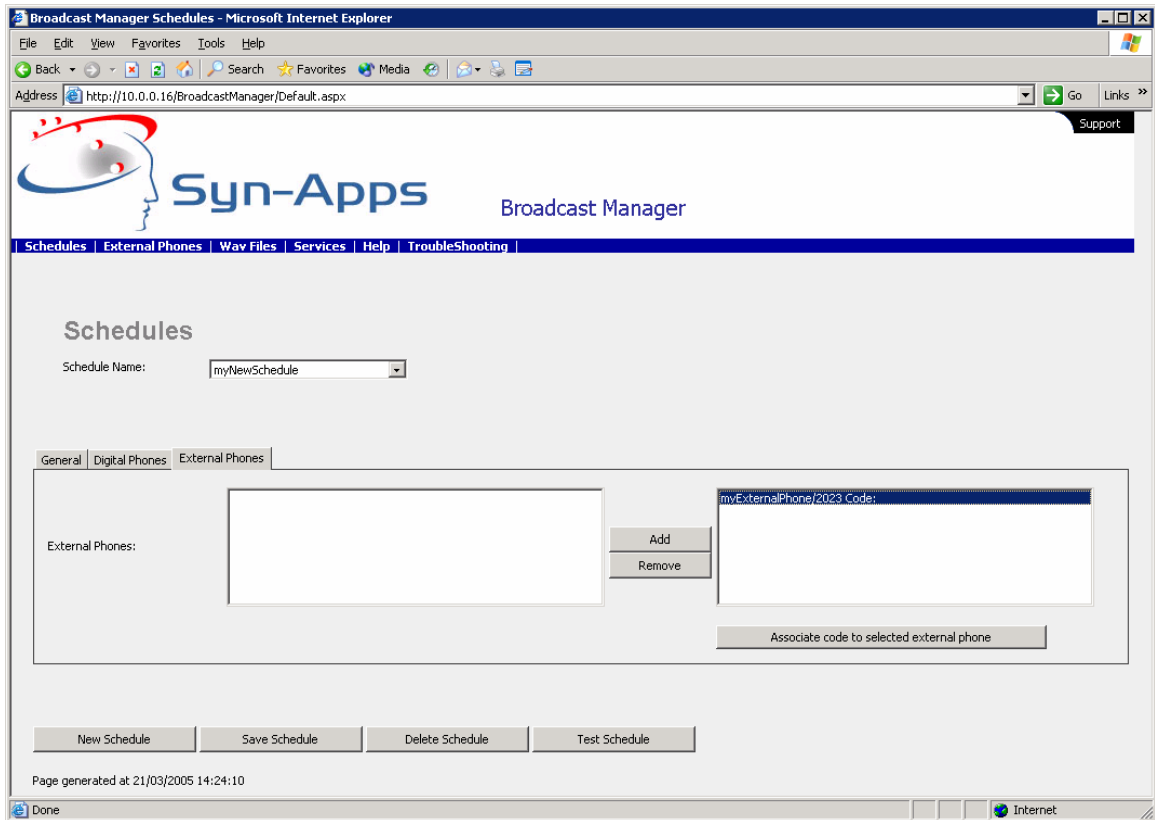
Broadcast Manager Schedules - Microsoft Internet Explorer

File Edit View Favorites Tools Help

Back Search Favorites Media

Address http://10.0.0.16/BroadcastManager/Default.aspx Go Links

Support

Syn-Apps

Broadcast Manager

| Schedules | External Phones | Wav Files | Services | Help | TroubleShooting |

Schedules

Schedule Name: myNewSchedule

General | Digital Phones | External Phones

External Phones:

Add

Remove

myExternalPhone/2023 Code:

Associate code to selected external phone

New Schedule | Save Schedule | Delete Schedule | Test Schedule

Page generated at 21/03/2005 14:24:10

Done

Internet